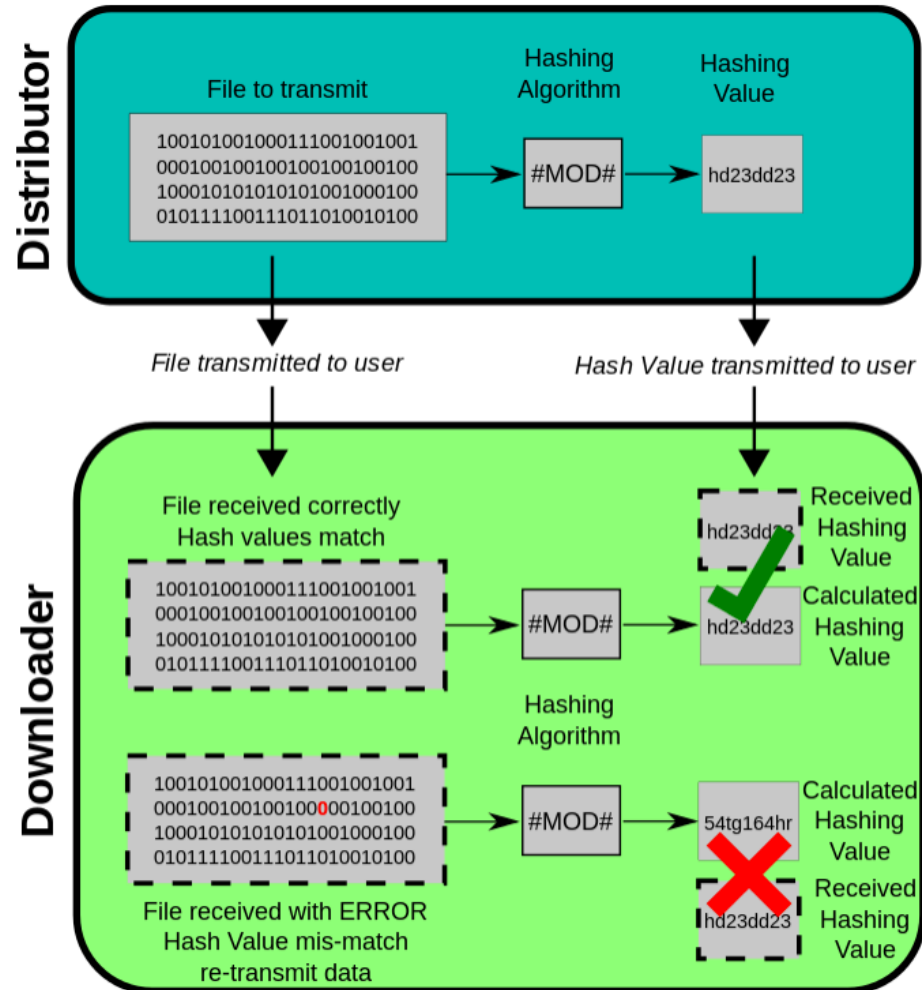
Distributor

File to transmit

1001010010001110010010001
0001001001001001001001000
1000101010101010010001000
0101111001110110100100100

Hashing Algorithm

#MOD#

Hashing Value

hd23dd23

File transmitted to user

Hash Value transmitted to user

Downloader

File received correctly
Hash values match

1001010010001110010010001
0001001001001001001001000
1000101010101010010001000
0101111001110110100100100

#MOD#

hd23dd23

Received Hashing Value

hd23dd23

Calculated Hashing Value

Hashing Algorithm

1001010010001110010010001
0001001001001000001001000
1000101010101010010001000
0101111001110110100100100

#MOD#

54tg164hr

Calculated Hashing Value

hd23dd23

Received Hashing Value

File received with ERROR
Hash Value mis-match
re-transmit data